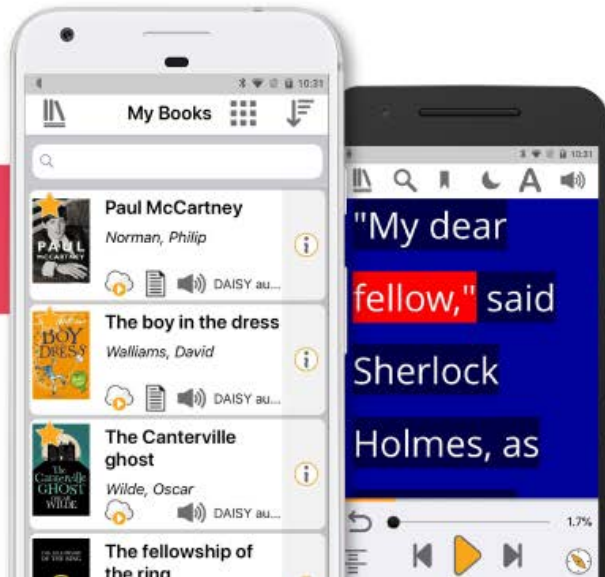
10:31

My Books

PAUL McCARTNEY

Paul McCartney

Norman, Philip

DAISY au...

BOY DRESS

The boy in the dress

Walliams, David

DAISY au...

The Canterville GHOST WILDE

The Canterville ghost

Wilde, Oscar

DAISY au...

The fellowship of the ring

10:31

"My dear fellow," said Sherlock Holmes, as

1.7%